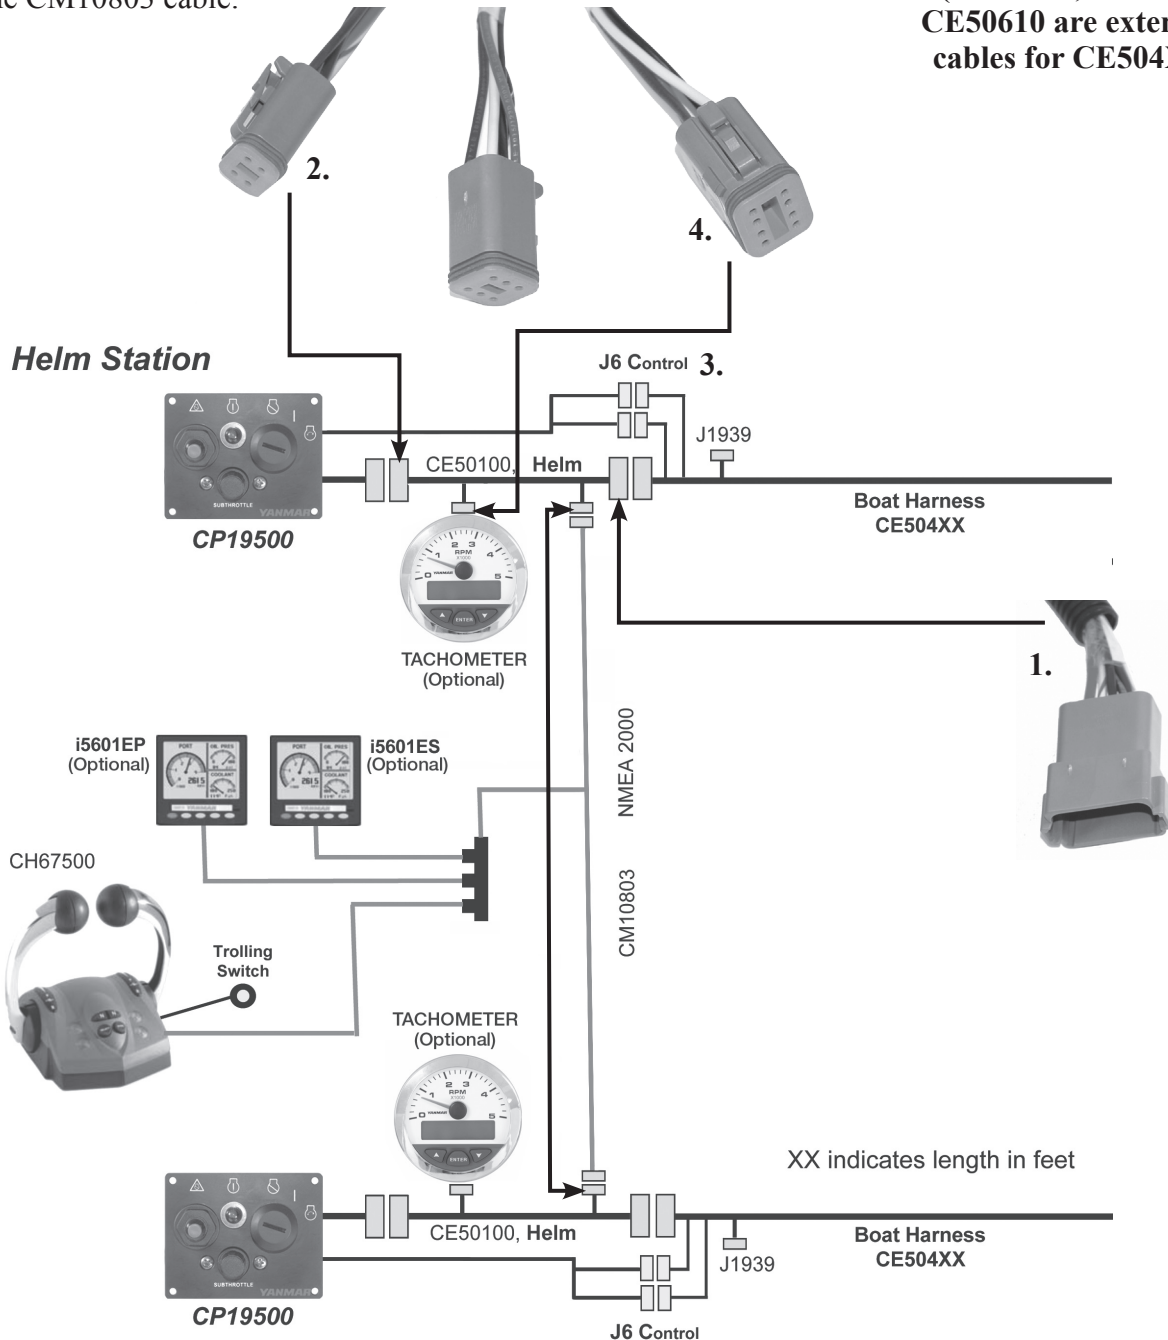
e CM10803 cable.

CE50610 are exter
cables for CE504

2.

4.

Helm Station

J6 Control 3.

J1939

CE50100, Helm

Boat Harness
CE504XX

CP19500

TACHOMETER
(Optional)

1.

i5601EP
(Optional)

i5601ES
(Optional)

NMEA 2000

CH67500

CM10803

Trolling
Switch

TACHOMETER
(Optional)

XX indicates length in feet

CE50100, Helm

Boat Harness
CE504XX

J1939

CP19500

J6 Control